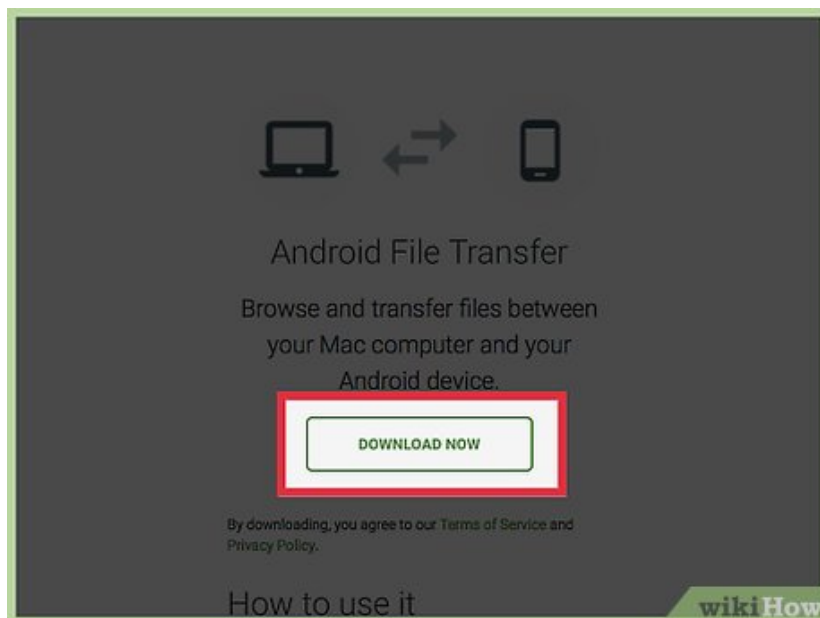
Android File Transfer

Browse and transfer files between your Mac computer and your Android device.

DOWNLOAD NOW

By downloading, you agree to our Terms of Service and Privacy Policy.

How to use it

wikiHow